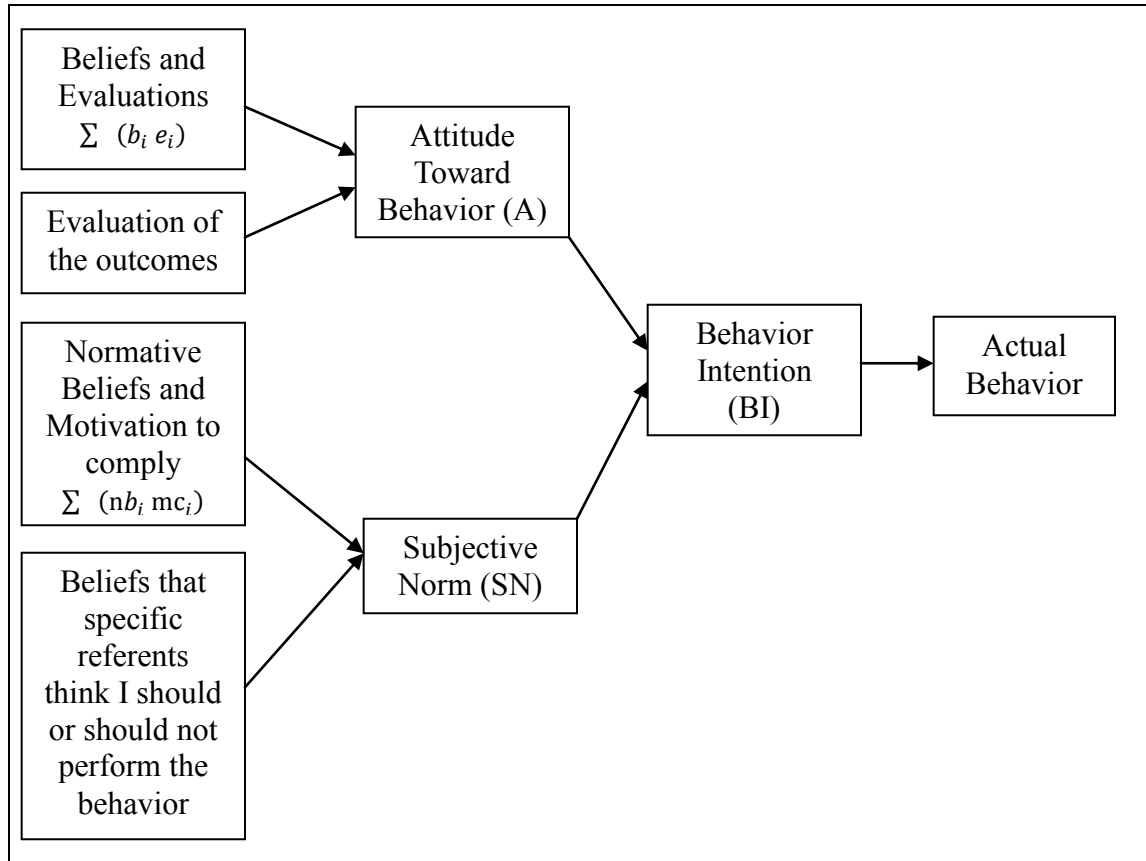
Beliefs and Evaluations $\sum (b_i e_i)$

Evaluation of the outcomes

Attitude Toward Behavior (A)

Normative Beliefs and Motivation to comply $\sum (\mathrm{n}b_i \mathrm{mc}_i)$

Beliefs that specific referents think I should or should not perform the behavior

Subjective Norm (SN)

Behavior Intention (BI)

Actual Behavior